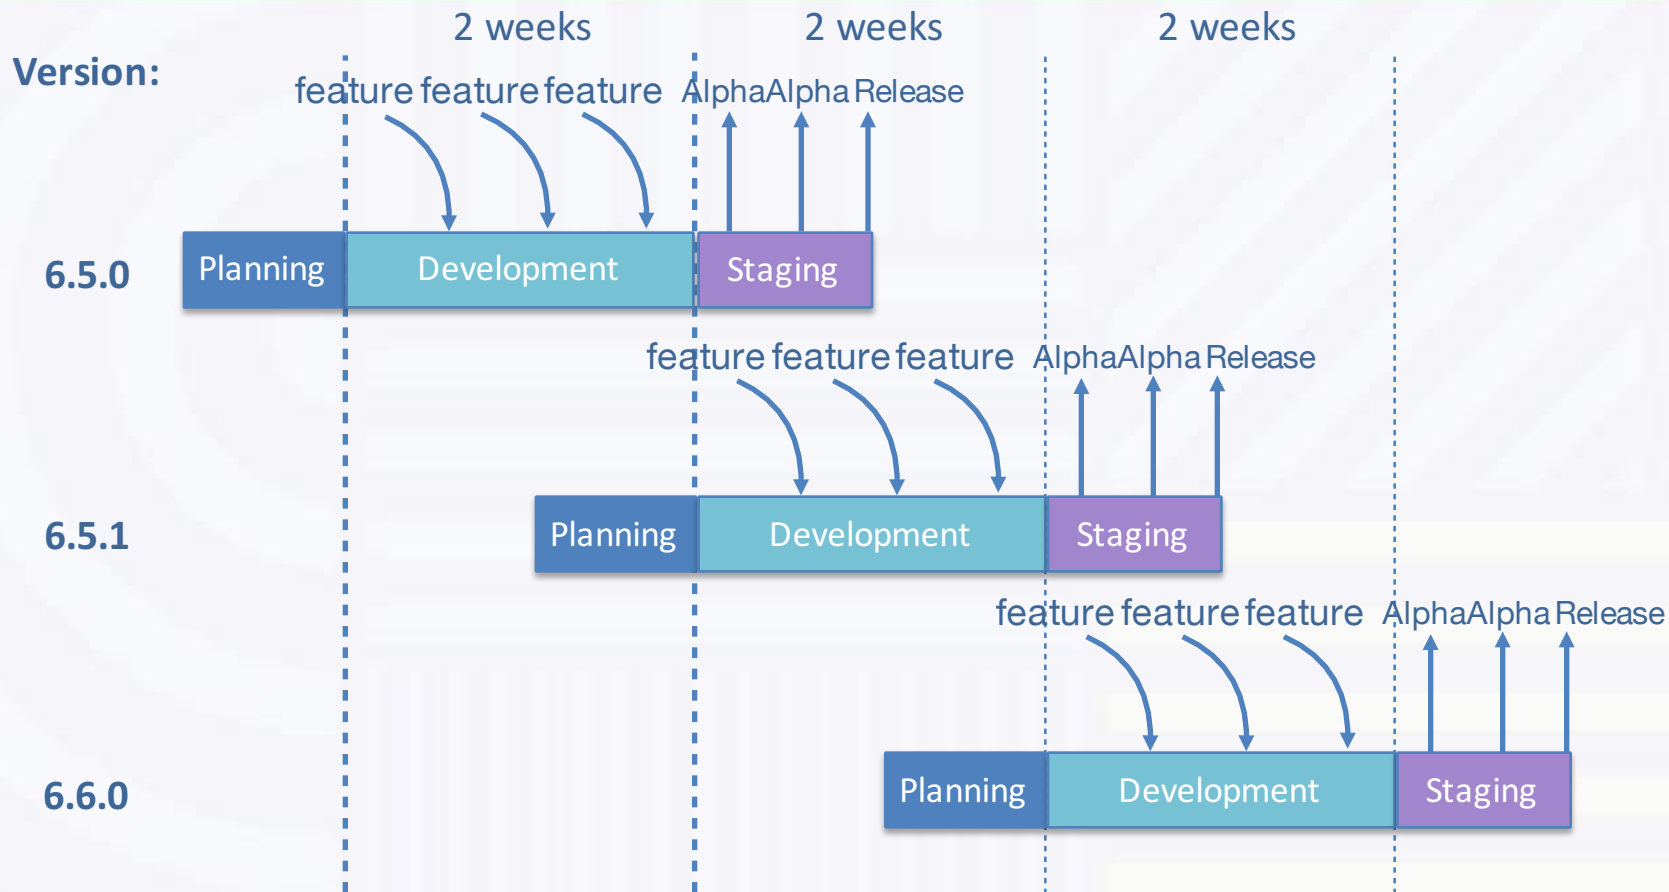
2 weeks 2 weeks 2 weeks

Version:

feature feature feature Alpha Alpha Release

6.5.0 Planning Development Staging

feature feature feature Alpha Alpha Release

6.5.1 Planning Development Staging

feature feature feature Alpha Alpha Release

6.6.0 Planning Development Staging